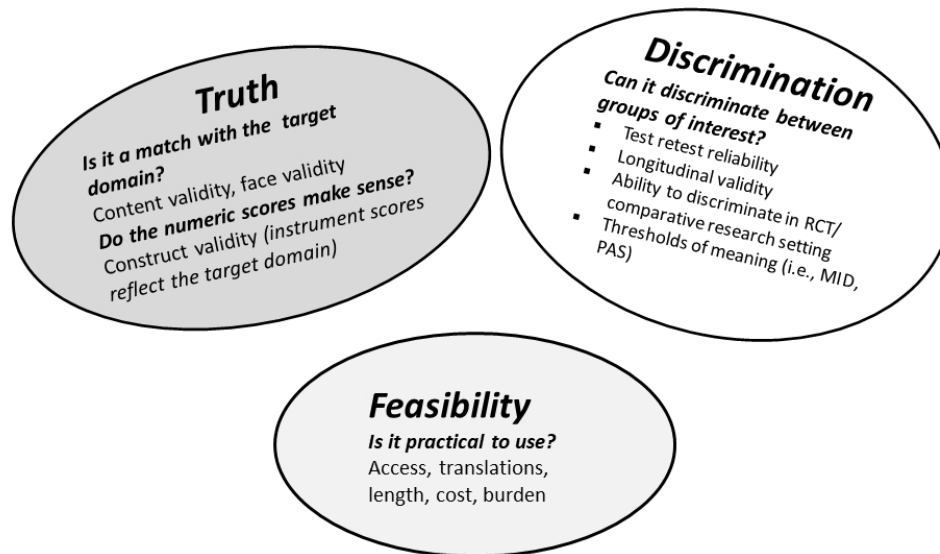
Truth

Is it a match with the target domain?

Content validity, face validity

Do the numeric scores make sense?

Construct validity (instrument scores reflect the target domain)

Discrimination

Can it discriminate between groups of interest?

- Test retest reliability
- Longitudinal validity
- Ability to discriminate in RCT/ comparative research setting
- Thresholds of meaning (i.e., MID, PAS)

Feasibility

Is it practical to use?

Access, translations, length, cost, burden